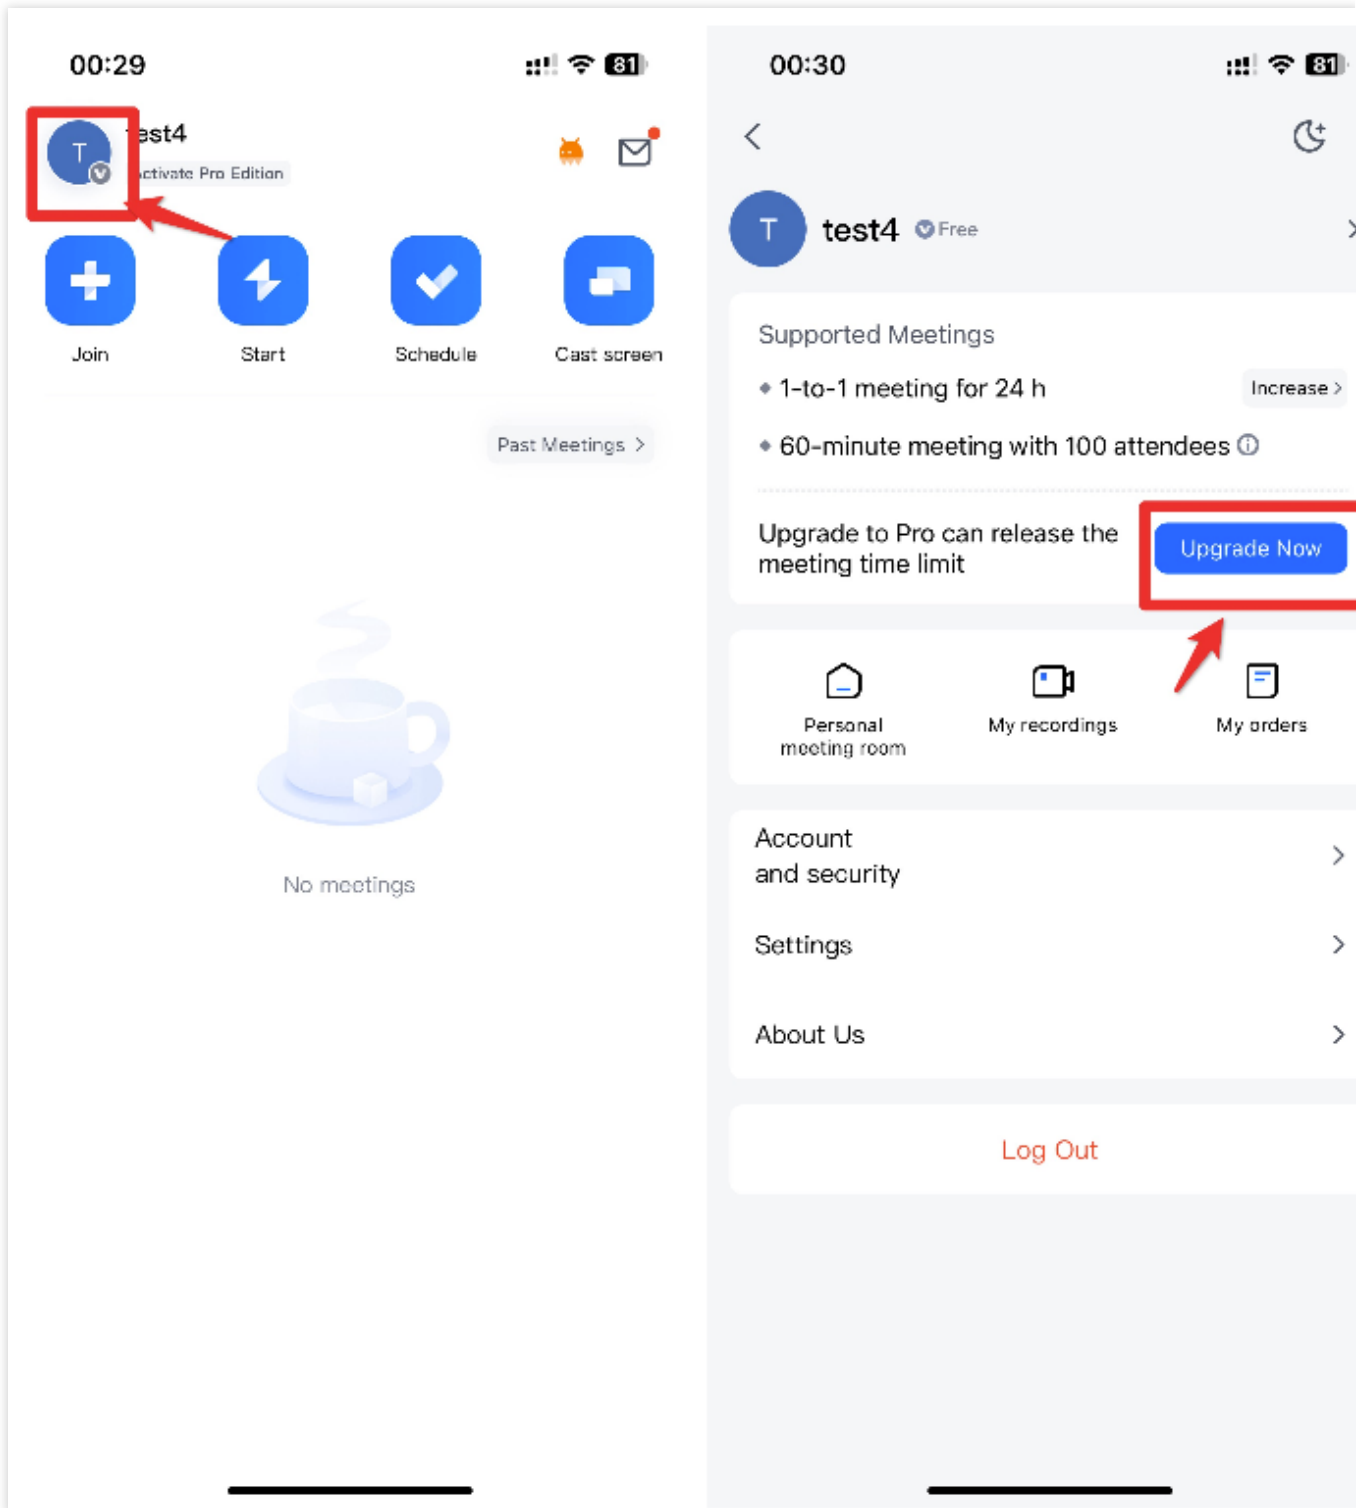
00:29

81

T

est4

ctivate Pro Edition

Join

Start

Schedule

Cast screen

Past Meetings >

No meetings

00:30

81

T

test4

Free

Supported Meetings

1-to-1 meeting for 24 h

Increase >

60-minute meeting with 100 attendees

Upgrade to Pro can release the meeting time limit

Upgrade Now

Personal meeting room

My recordings

My orders

Account and security

Settings

About Us

Log Out